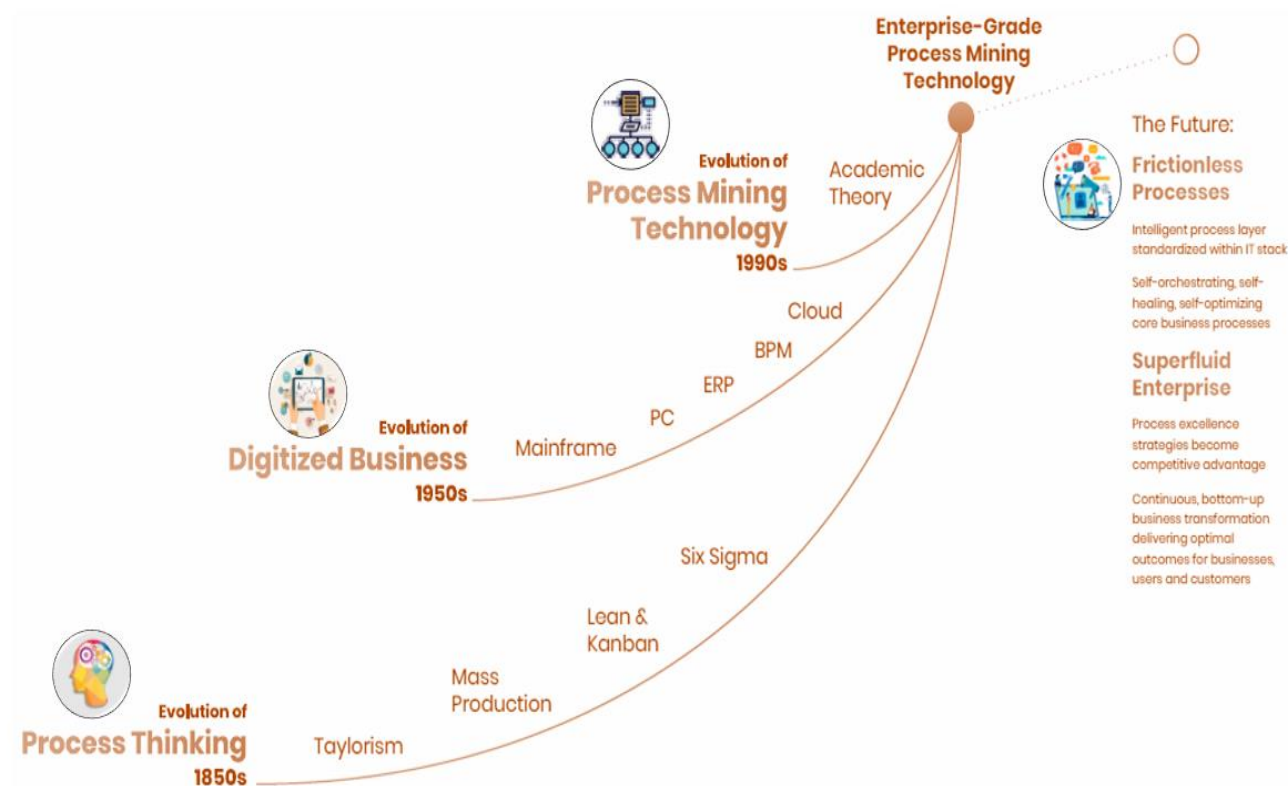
Enterprise-Grade Process Mining Technology

Evolution of
Process Mining Technology
1990s

Academic Theory

The Future:

Frictionless Processes

Intelligent process layer standardized within IT stack

Self-orchestrating, self-healing, self-optimizing core business processes

Superfluid Enterprise

Process excellence strategies become competitive advantage

Continuous, bottom-up business transformation delivering optimal outcomes for businesses, users and customers

Cloud

BPM

ERP

PC

Mainframe

Evolution of
Digitized Business
1950s

Six Sigma

Lean & Kanban

Mass Production

Taylorism

Evolution of
Process Thinking
1850s